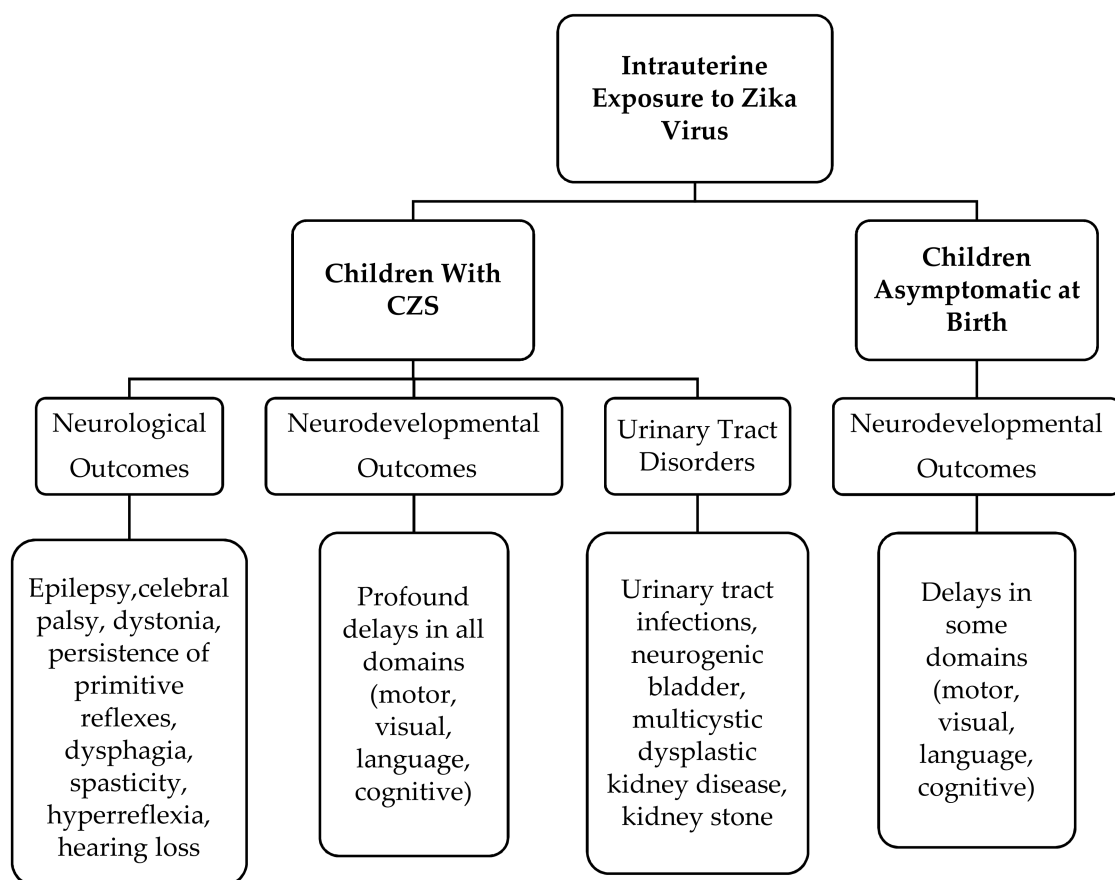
Intrauterine Exposure to Zika Virus

Children With CZS

Children Asymptomatic at Birth

Neurological Outcomes

Neurodevelopmental Outcomes

Urinary Tract Disorders

Neurodevelopmental Outcomes

Epilepsy,celebral palsy, dystonia, persistence of primitive reflexes, dysphagia, spasticity, hyperreflexia, hearing loss

Profound delays in all domains (motor, visual, language, cognitive)

Urinary tract infections, neurogenic bladder, multicystic dysplastic kidney disease, kidney stone

Delays in some domains (motor, visual, language, cognitive)